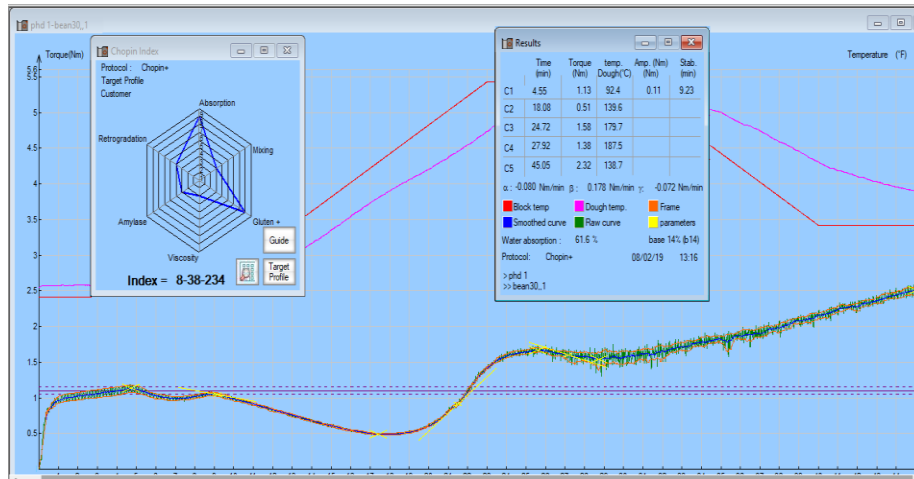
phd 1-bean30_1

Torque(Nm)

Temperature (°F)

5.6
5.5
5
4.5
4
3.5
3
2.5
2
1.5
1
0.5

Chopin Index

Protocol : Chopin+
Target Profile
Customer

Absorption
Mixing
Gluten +
Viscosity
Amylase
Retrogradation

Guide

Target Profile

Index = 8-38-234

Results

| | Time (min) | Torque (Nm) | temp. Dough(°C) | Amp. (Nm) (Nm) | Stab. (min) |
|---|---|---|---|---|---|
| C1 | 4.55 | 1.13 | 92.4 | 0.11 | 9.23 |
| C2 | 18.08 | 0.51 | 139.6 | | |
| C3 | 24.72 | 1.58 | 179.7 | | |
| C4 | 27.92 | 1.38 | 187.5 | | |
| C5 | 45.05 | 2.32 | 138.7 | | |

α : -0.080 Nm/min β : 0.178 Nm/min γ : -0.072 Nm/min

Block temp
Dough temp.
Frame
Smoothed curve
Raw curve
parameters

Water absorption : 61.6 % base 14% (b14)

Protocol: Chopin+ 08/02/19 13:16

> phd 1
>> bean30_1